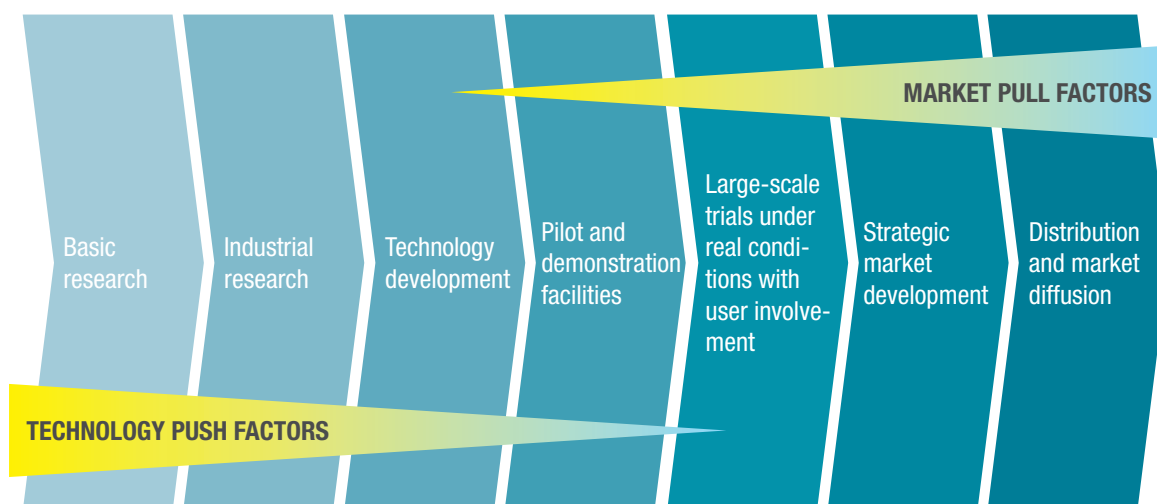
MARKET PULL FACTORS

Basic research

Industrial research

Technology development

Pilot and demonstration facilities

Large-scale trials under real conditions with user involvement

Strategic market development

Distribution and market diffusion

TECHNOLOGY PUSH FACTORS